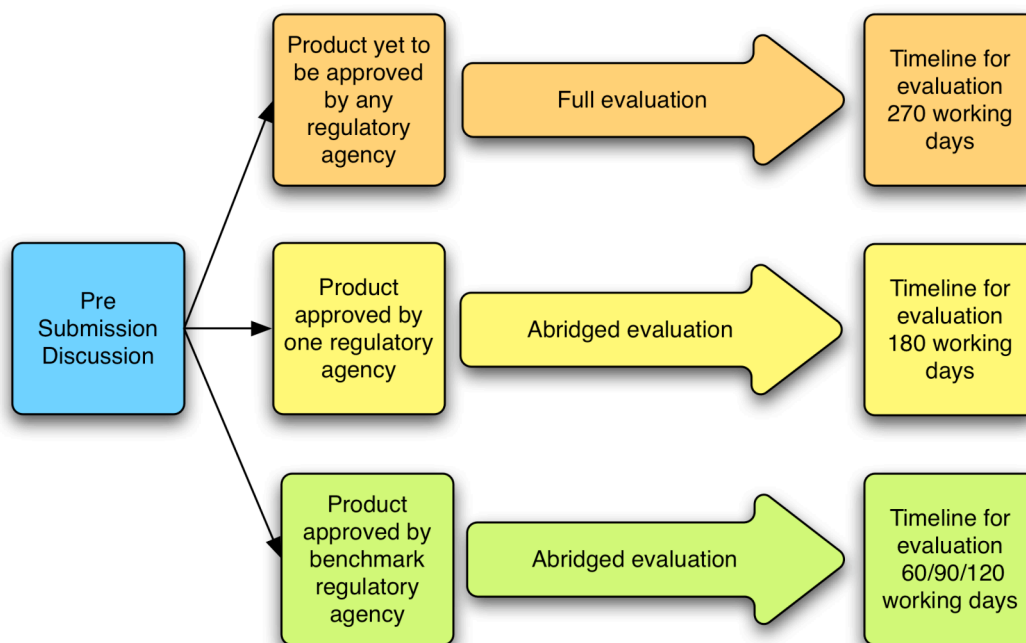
Pre Submission Discussion

Product yet to be approved by any regulatory agency

Full evaluation

Timeline for evaluation 270 working days

Product approved by one regulatory agency

Abridged evaluation

Timeline for evaluation 180 working days

Product approved by benchmark regulatory agency

Abridged evaluation

Timeline for evaluation 60/90/120 working days